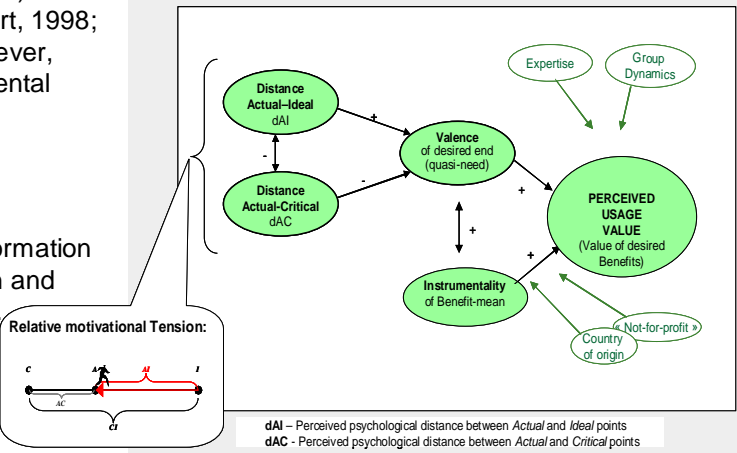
rt, 1998;
ever,
ental

ormation
n and

Distance
Actual–Ideal
dAI

-

Distance
Actual-Critical
dAC

+

-

Valence
of desired end
(quasi-need)

+

+

Instrumentality
of Benefit-mean

+

Expertise

Group
Dynamics

PERCEIVED
USAGE
VALUE
(Value of desired
Benefits)

« Not-for-profit »

Country
of origin

Relative motivational Tension:

C A AI I
AC
CI

dAI – Perceived psychological distance between *Actual* and *Ideal* points
dAC - Perceived psychological distance between *Actual* and *Critical* points